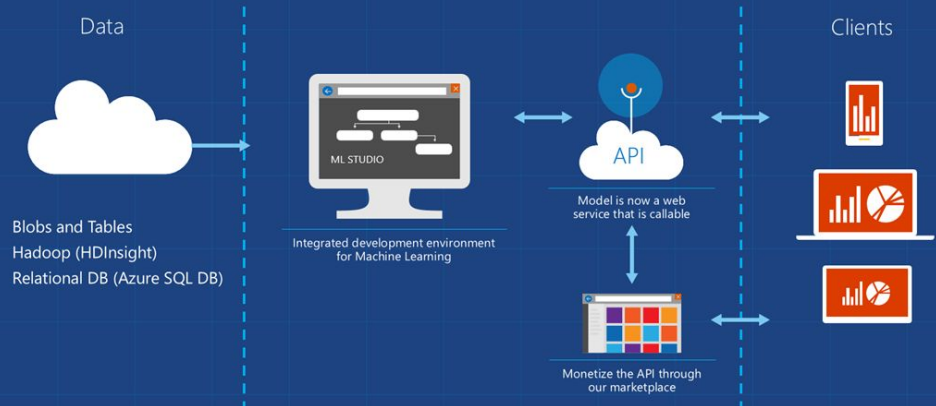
Data

Blobs and Tables
Hadoop (HDInsight)
Relational DB (Azure SQL DB)

ML STUDIO

Integrated development environment for Machine Learning

API

Model is now a web service that is callable

Monetize the API through our marketplace

Clients